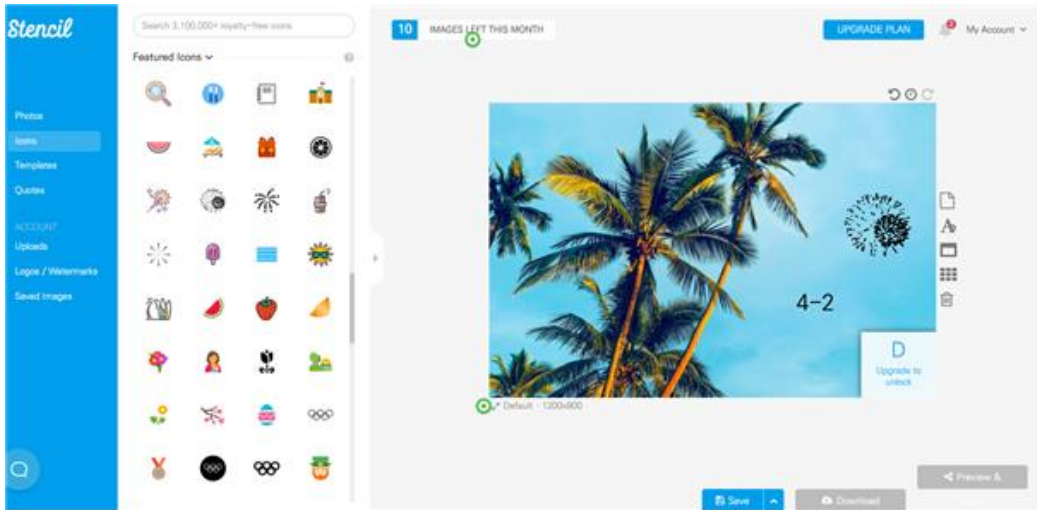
Stencil

Photos
Icons
Templates
Quotes

ACCOUNT
Uploads
Logos / Watermarks
Saved Images

Search 3,100,000+ royalty-free icons

Featured Icons

10 IMAGES LEFT THIS MONTH

UPGRADE PLAN

My Account

4-2

D
Upgrade to unlock

Default · 1200x800

Save

Download

Preview &